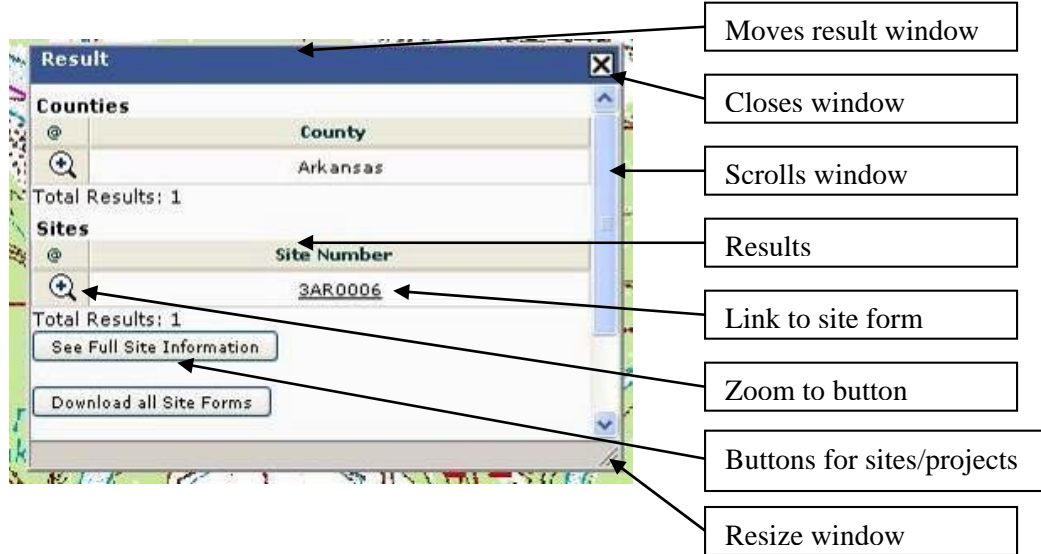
Result

Counties

| @ | County |
|---|---|
| | Arkansas |

Total Results: 1

Sites

| @ | Site Number |
|---|---|
| | 3AR0006 |

Total Results: 1

See Full Site Information

Download all Site Forms

Moves result window

Closes window

Scrolls window

Results

Link to site form

Zoom to button

Buttons for sites/projects

Resize window